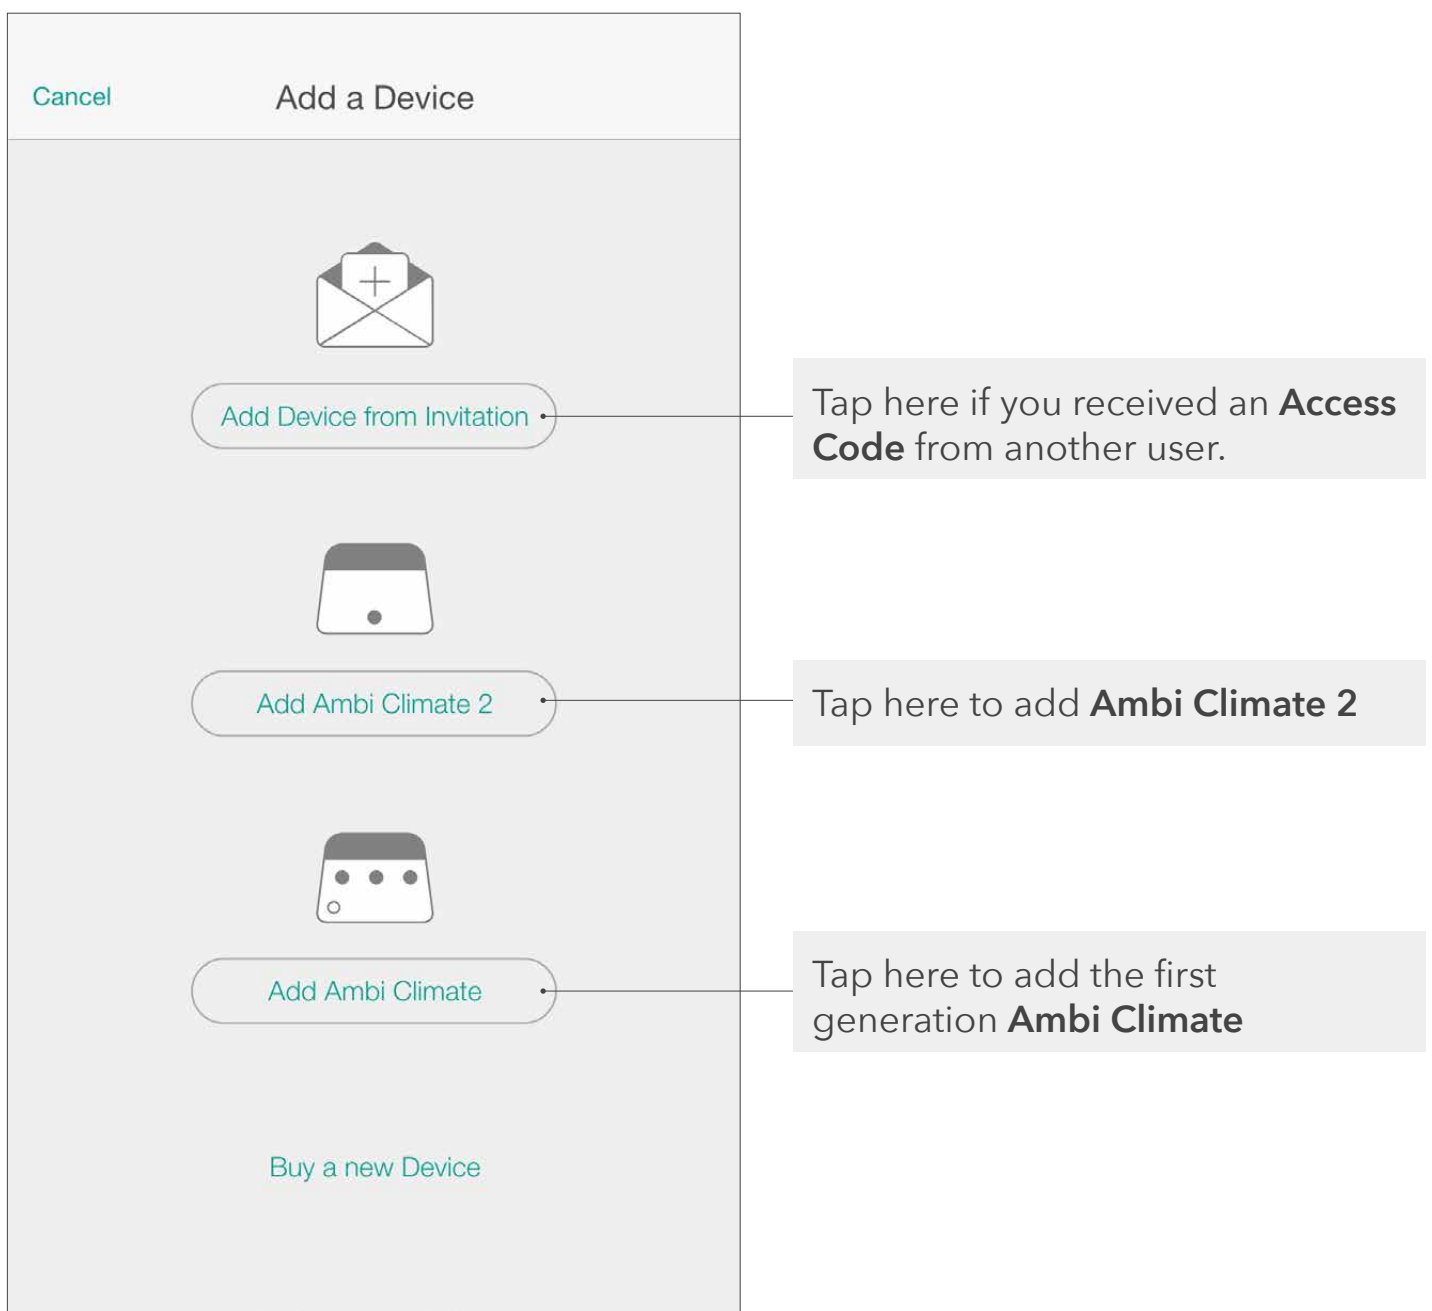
Cancel

Add a Device

Add Device from Invitation

Tap here if you received an Access Code from another user.

Add Ambi Climate 2

Tap here to add Ambi Climate 2

Add Ambi Climate

Tap here to add the first generation Ambi Climate

Buy a new Device